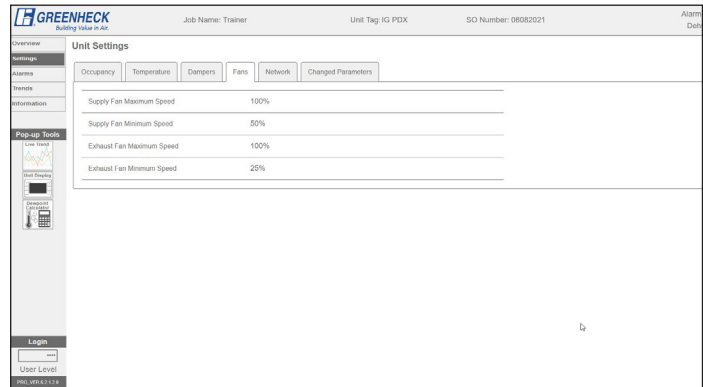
GREENHECK
Building Value in Air.

Job Name: Trainer

Unit Tag: IG PDX

SO Number: 06082021

Alarm
Deh

Overview
Settings
Alarms
Trends
Information

Pop-up Tools
Live Trend
Unit Display
Dewpoint Calculator

Login
....
User Level
PRG. VER 6.2.1.7.9

Unit Settings

Occupancy | Temperature | Dampers | Fans | Network | Changed Parameters

| | |
|---|---|
| Supply Fan Maximum Speed | 100% |
| Supply Fan Minimum Speed | 50% |
| Exhaust Fan Maximum Speed | 100% |
| Exhaust Fan Minimum Speed | 25% |